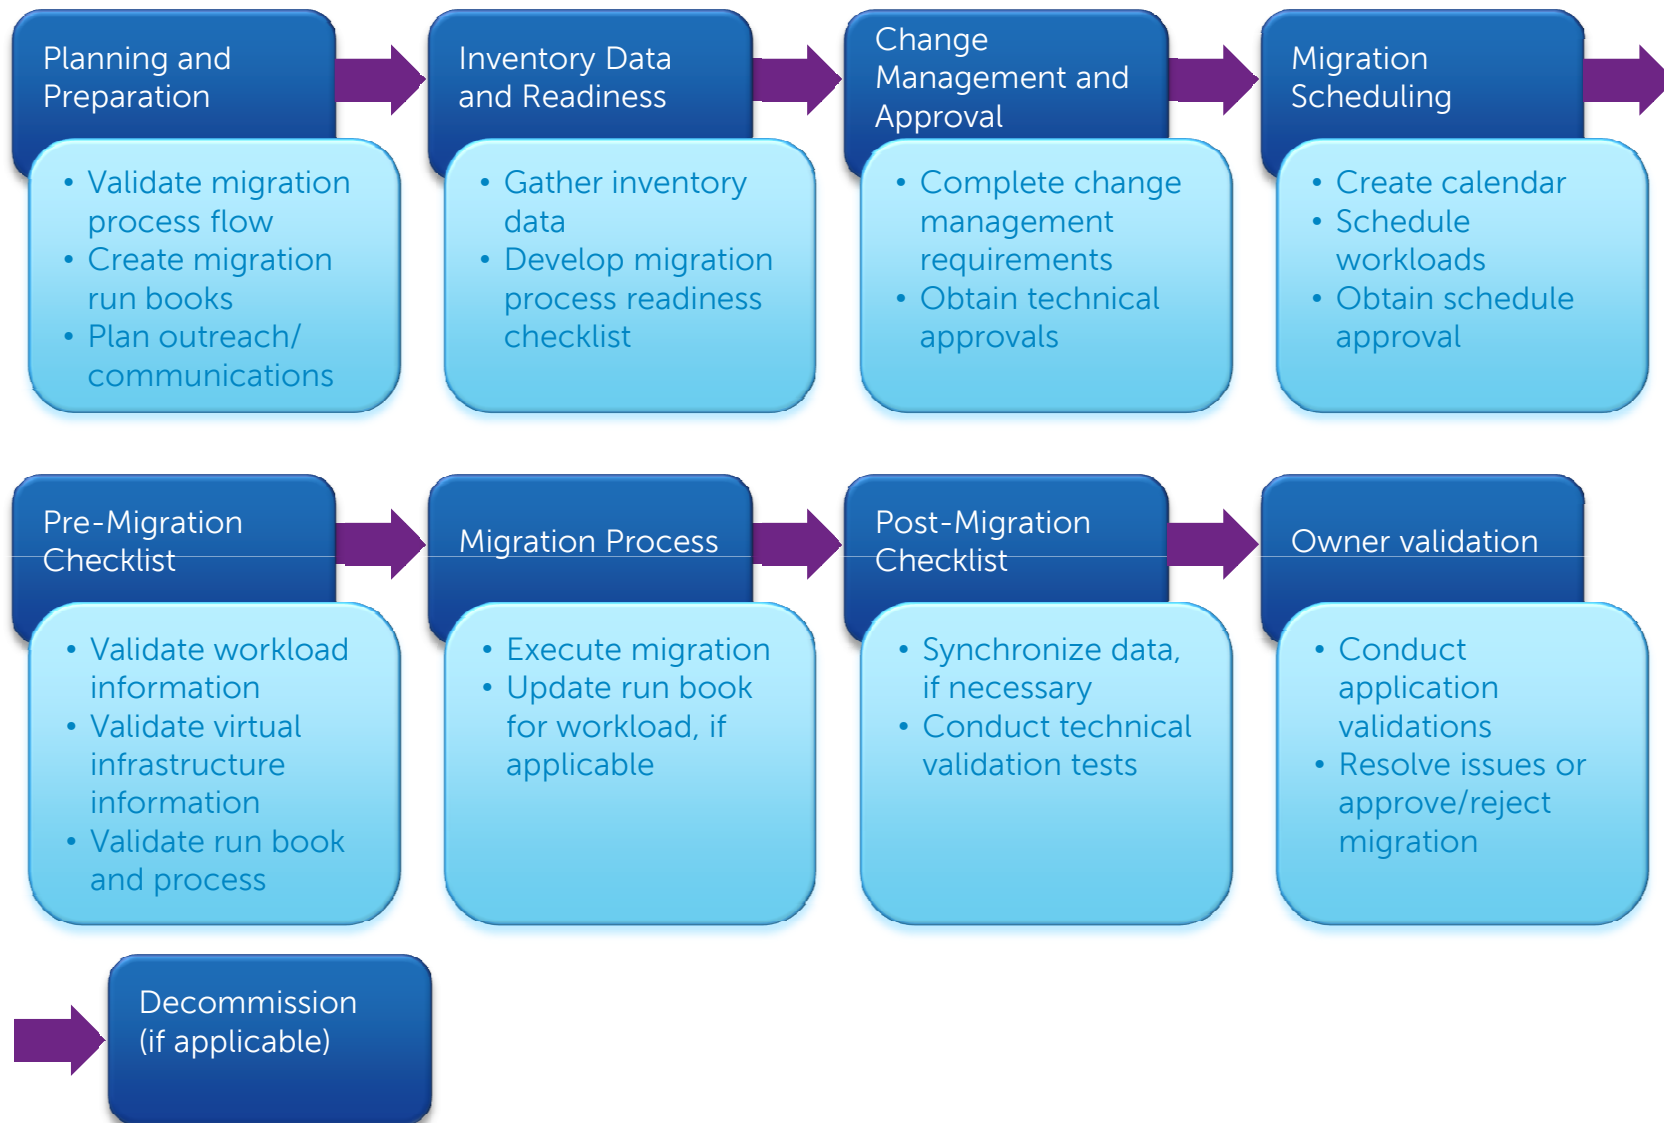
Planning and Preparation

- Validate migration process flow
- Create migration run books
- Plan outreach/ communications

Inventory Data and Readiness

- Gather inventory data
- Develop migration process readiness checklist

Change Management and Approval

- Complete change management requirements
- Obtain technical approvals

Migration Scheduling

- Create calendar
- Schedule workloads
- Obtain schedule approval

Pre-Migration Checklist

- Validate workload information
- Validate virtual infrastructure information
- Validate run book and process

Migration Process

- Execute migration
- Update run book for workload, if applicable

Post-Migration Checklist

- Synchronize data, if necessary
- Conduct technical validation tests

Owner validation

- Conduct application validations
- Resolve issues or approve/reject migration

Decommission (if applicable)